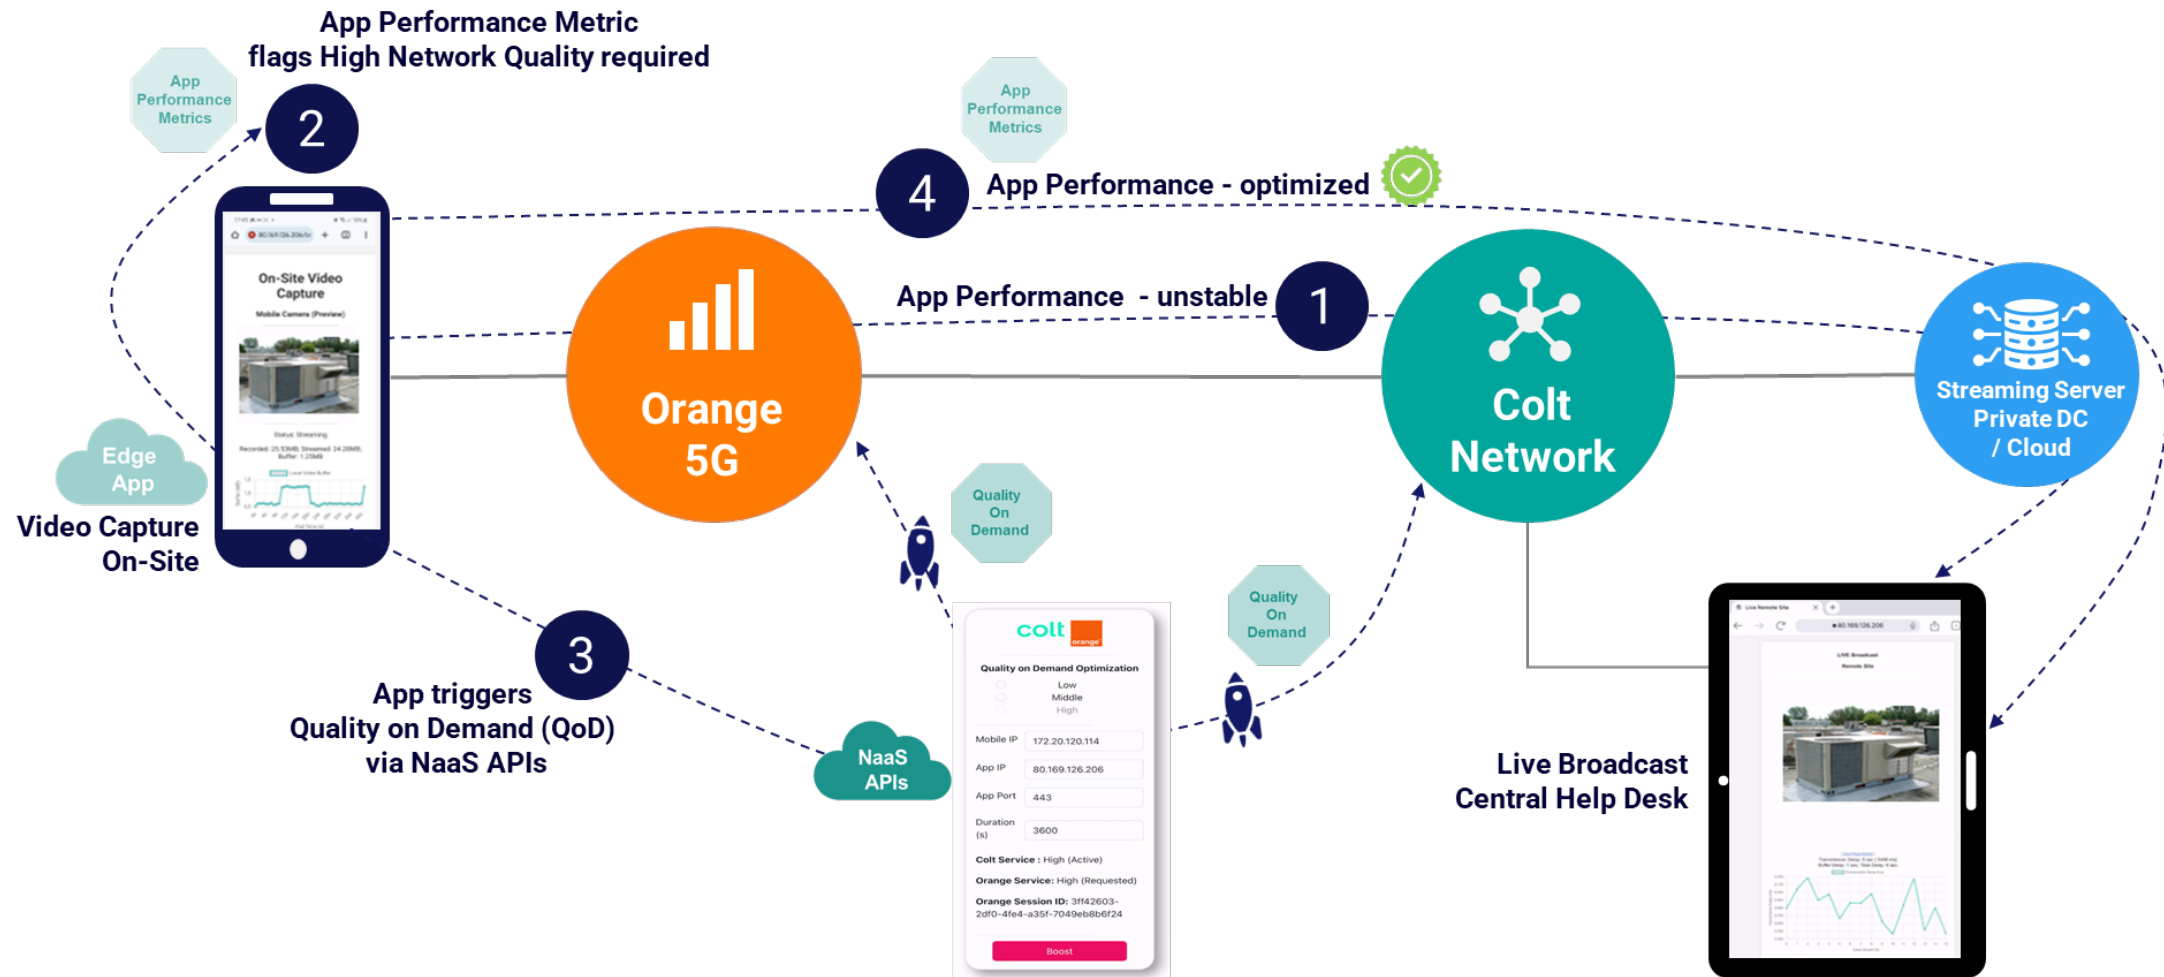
App Performance Metric
flags High Network Quality required

App Performance Metrics

2

App Performance Metrics

4

App Performance - optimized

On-Site Video Capture

Mobile Camera (Preview)

Status: Streaming

Orange 5G

App Performance - unstable

1

Colt Network

Streaming Server Private DC / Cloud

Edge App

Video Capture On-Site

Quality On Demand

Quality On Demand

colt orange

Quality on Demand Optimization

Low
Middle
High

Mobile IP 172.20.120.114

App IP 80.169.126.206

App Port 443

Duration (s) 3600

Colt Service : High (Active)

Orange Service: High (Requested)

Orange Session ID: 3ff42603-2df0-4fe4-a35f-7049eb8b6f24

Boost

3

App triggers
Quality on Demand (QoD)
via NaaS APIs

NaaS APIs

Live Broadcast
Central Help Desk

LIVE Broadcast
Remote Site